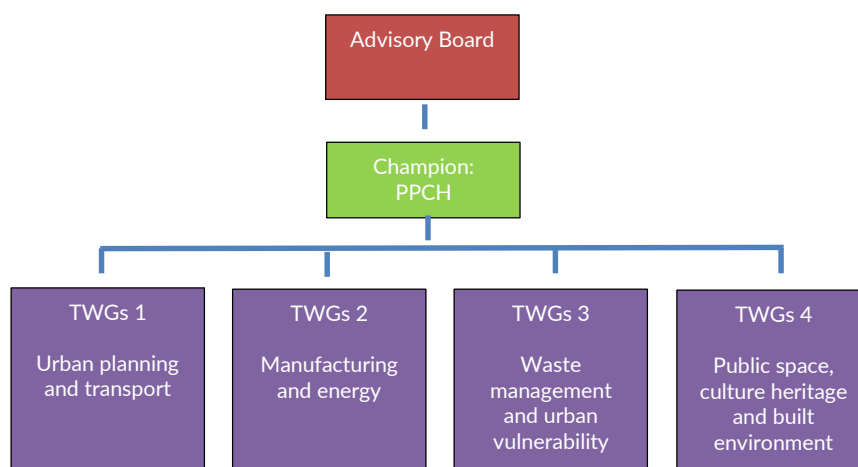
Advisory Board

Champion: PPCH

TWGs 1

Urban planning and transport

TWGs 2

Manufacturing and energy

TWGs 3

Waste management and urban vulnerability

TWGs 4

Public space, culture heritage and built environment